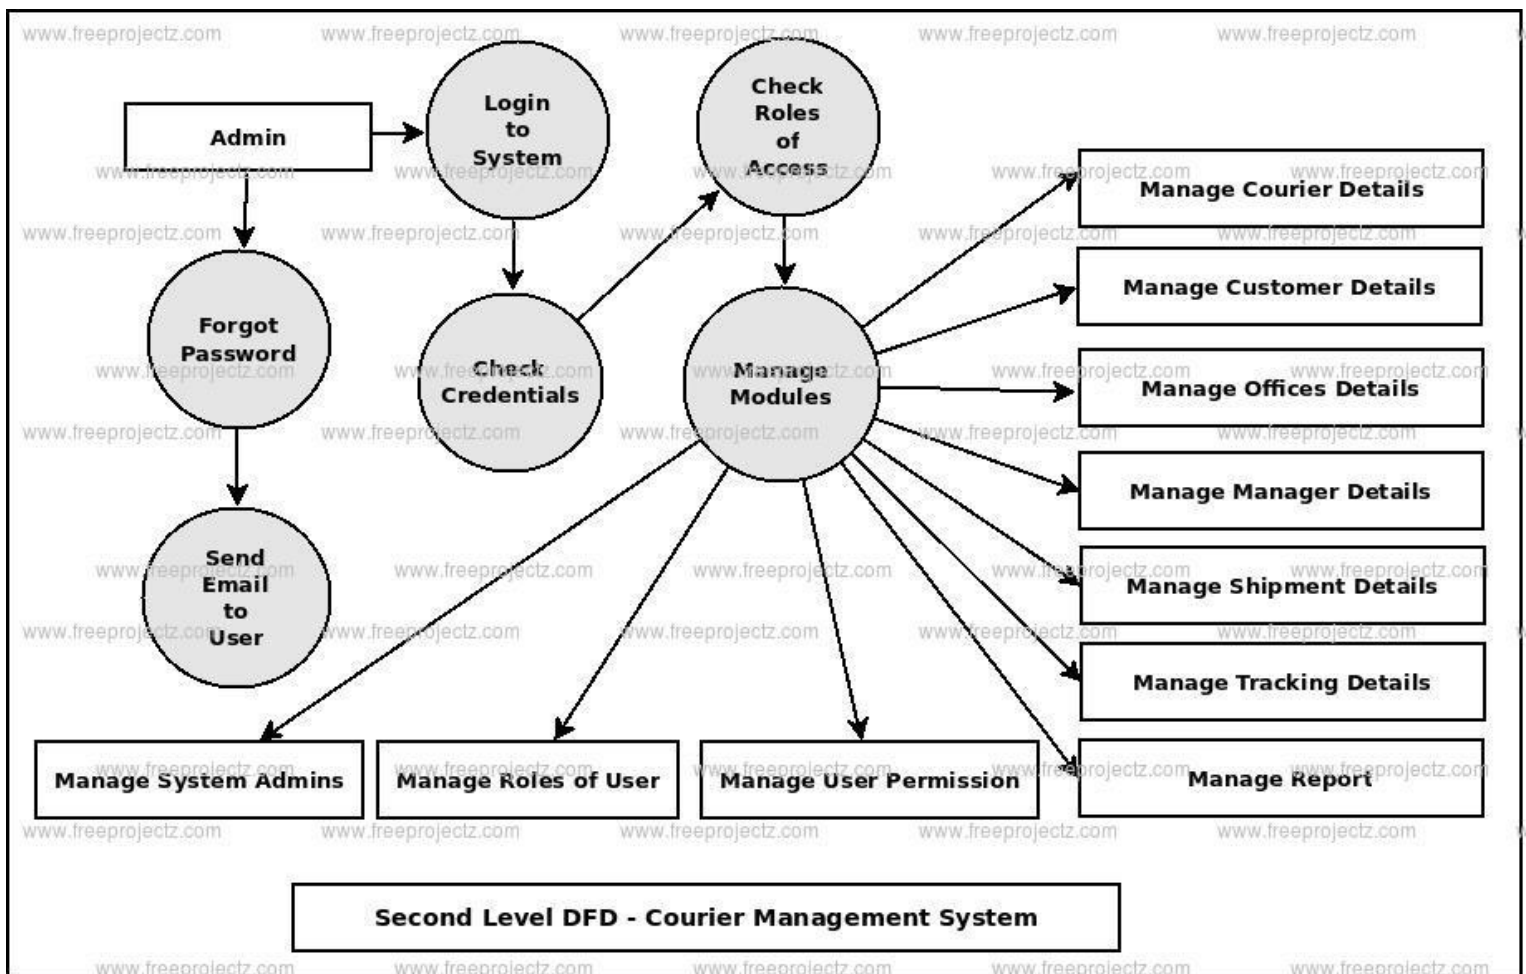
www.freeprojectz.com www.freeprojectz.com www.freeprojectz.com www.freeprojectz.com www.freeprojectz.com

Admin

Login to System

Check Roles of Access

Forgot Password

Check Credentials

Manage Modules

Send Email to User

Manage Courier Details

Manage Customer Details

Manage Offices Details

Manage Manager Details

Manage Shipment Details

Manage Tracking Details

Manage System Admins

Manage Roles of User

Manage User Permission

Manage Report

Second Level DFD - Courier Management System

www.freeprojectz.com www.freeprojectz.com www.freeprojectz.com www.freeprojectz.com www.freeprojectz.com